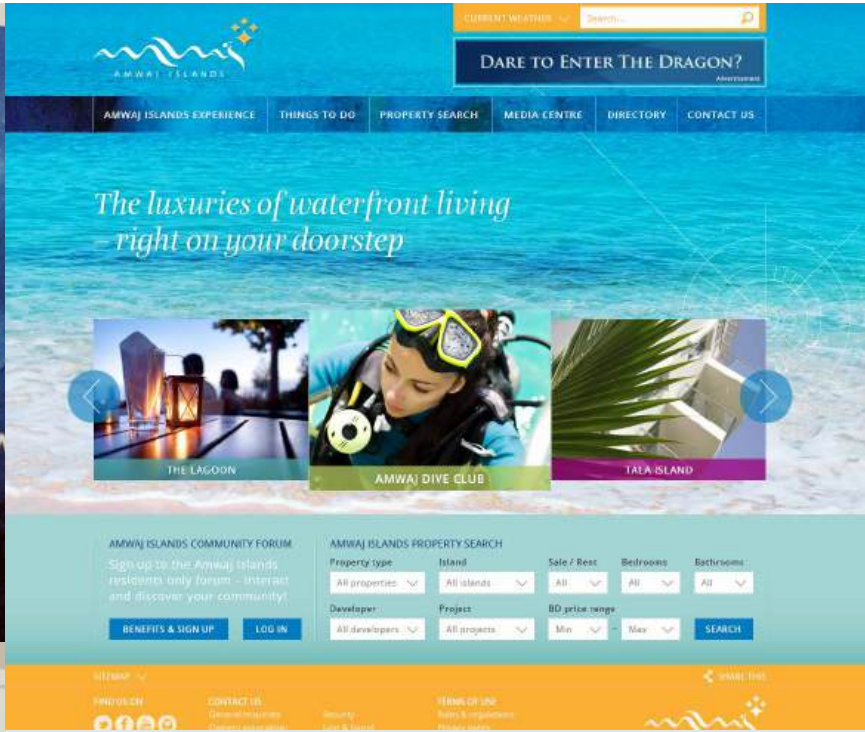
AMWAJ ISLANDS

CURRENT WEATHER

Search...

DARE TO ENTER THE DRAGON?

Advertisement

AMWAJ ISLANDS EXPERIENCE
THINGS TO DO
PROPERTY SEARCH
MEDIA CENTRE
DIRECTORY
CONTACT US

The luxuries of waterfront living – right on your doorstep

THE LAGOON

AMWAJ DIVE CLUB

TALA ISLAND

AMWAJ ISLANDS COMMUNITY FORUM

Sign up to the Amwaj Islands residents only forum – interact and discover your community!

BENEFITS & SIGN UP
LOG IN

AMWAJ ISLANDS PROPERTY SEARCH

| Property type | Island | Sale / Rent | Bedrooms | Bathrooms |
|---|---|---|---|---|
| All properties | All islands | All | All | All |

| Developer | Project | BD price range | | |
|---|---|---|---|---|
| All developers | All projects | Min | - Max | SEARCH |

SITEMAP

SHARE THIS

FIND US ON

CONTACT US
General enquiries
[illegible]

Security
Lost & found

TERMS OF USE
Rules & regulations
Privacy notice